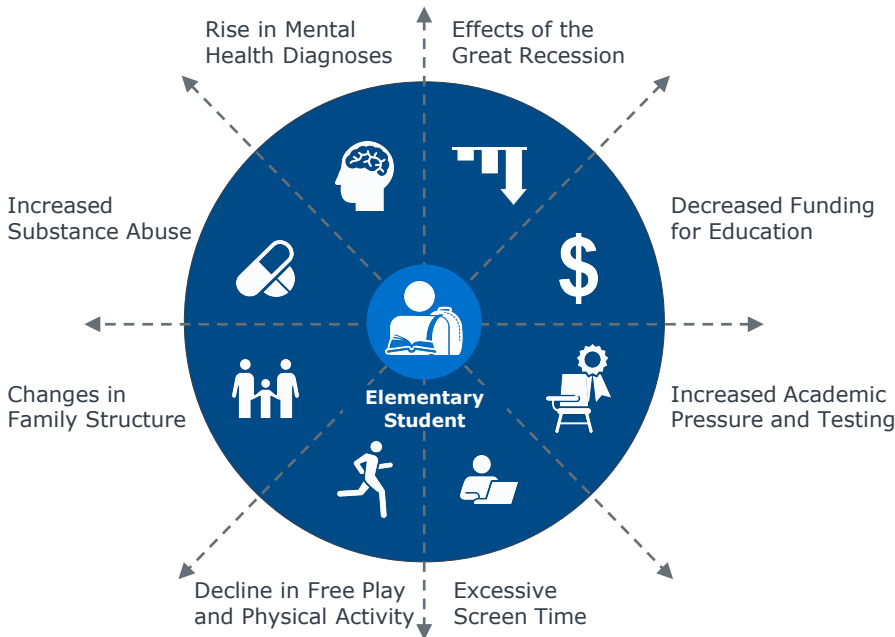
Rise in Mental Health Diagnoses

Effects of the Great Recession

Increased Substance Abuse

Decreased Funding for Education

Elementary Student

Changes in Family Structure

Increased Academic Pressure and Testing

Decline in Free Play and Physical Activity

Excessive Screen Time